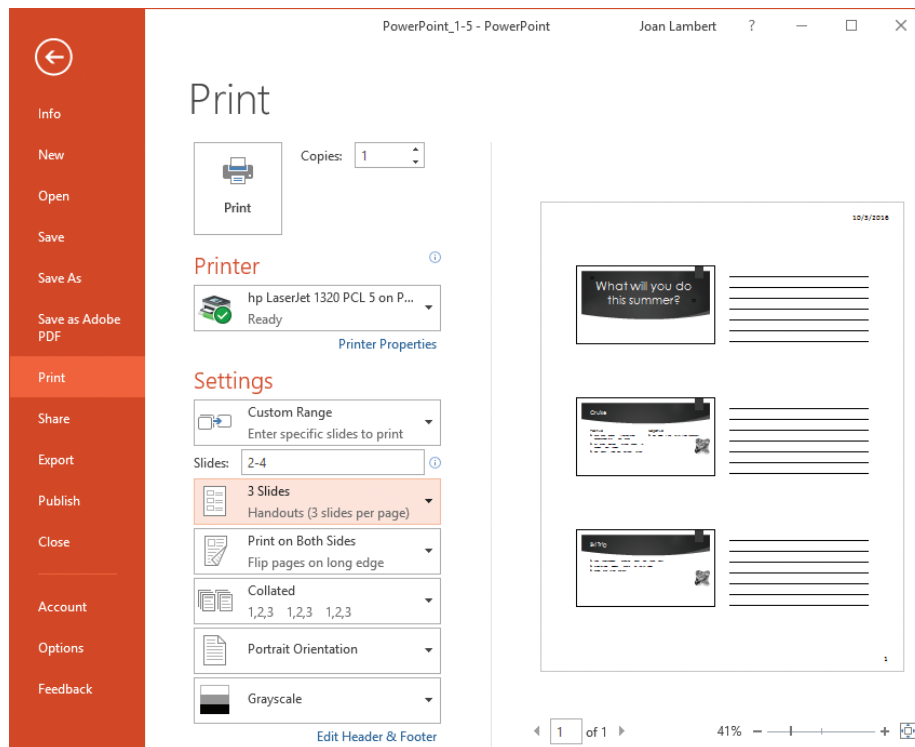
PowerPoint_1-5 - PowerPoint
Joan Lambert
?

Info
New
Open
Save
Save As
Save as Adobe PDF
Print
Share
Export
Publish
Close
Account
Options
Feedback

Print

Print
Copies: 1

Printer
hp LaserJet 1320 PCL 5 on P...
Ready
Printer Properties

Settings
Custom Range
Enter specific slides to print
Slides: 2-4
3 Slides
Handouts (3 slides per page)
Print on Both Sides
Flip pages on long edge
Collated
1,2,3 1,2,3 1,2,3
Portrait Orientation
Grayscale
Edit Header & Footer

10/5/2016
What will you do this summer?
Cruise
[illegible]
1

1 of 1
41%